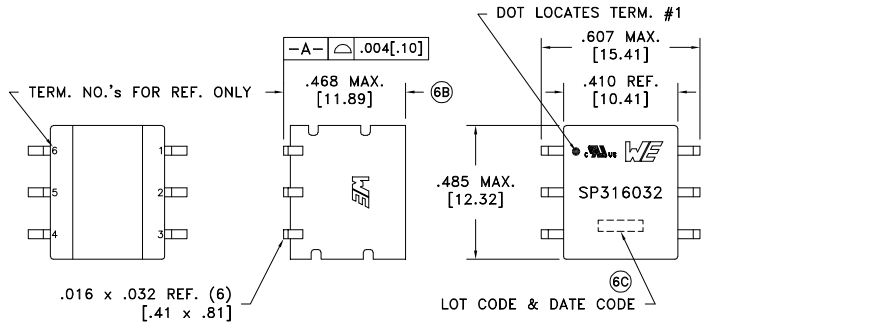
DOT LOCATES TERM. #1

-A- .004[.10]

.607 MAX. [15.41]

.468 MAX. [11.89]

6B

.410 REF. [10.41]

TERM. NO.'s FOR REF. ONLY

6 1
5 2
4 3

.485 MAX. [12.32]

SP316032

.016 x .032 REF. (6) [.41 x .81]

6C

LOT CODE & DATE CODE